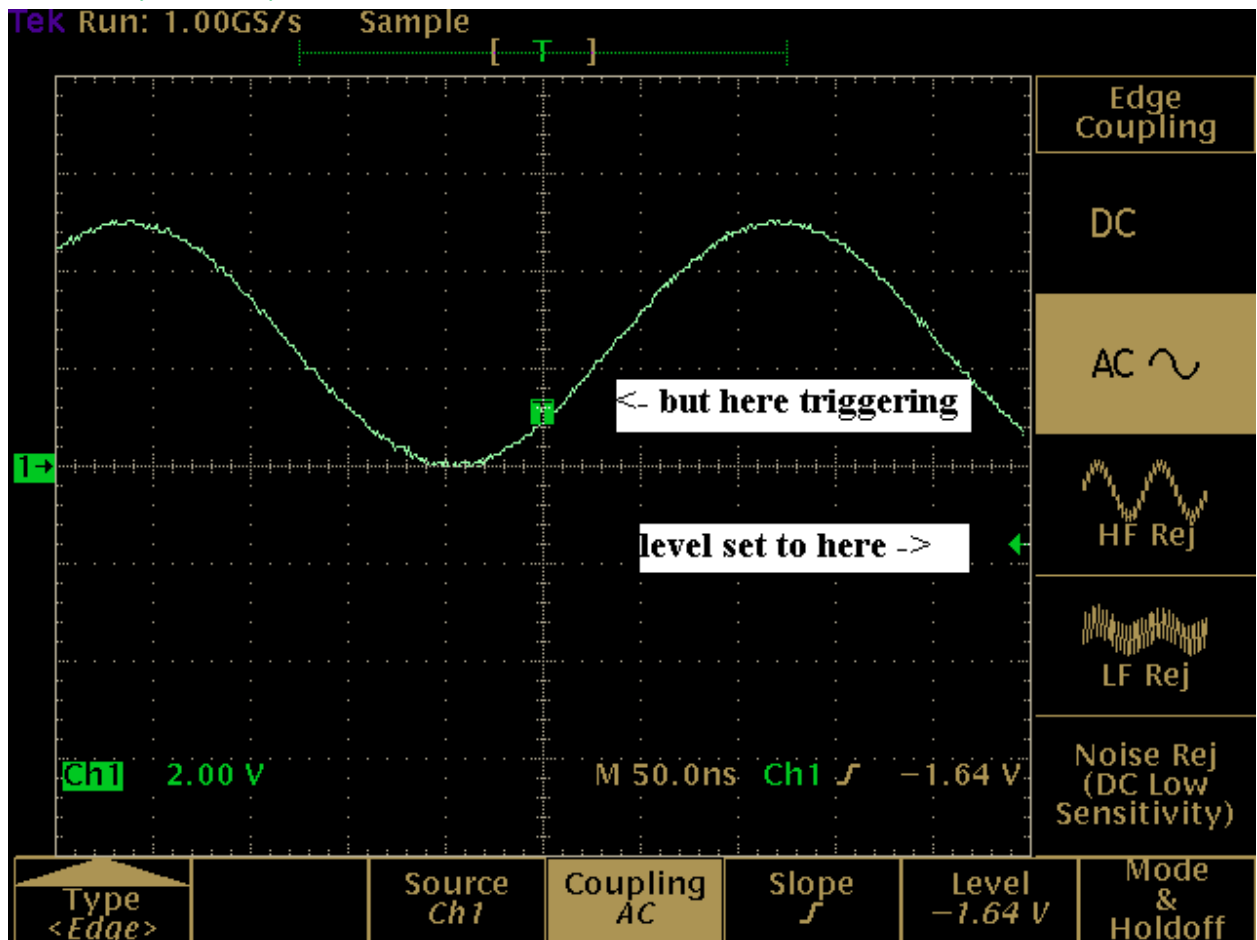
Tek Run: 1.00GS/s Sample

[ T ]

Edge Coupling

DC

AC

HF Rej

LF Rej

Noise Rej (DC Low Sensitivity)

<- but here triggering

level set to here ->

1→

Ch1 2.00 V

M 50.0ns Ch1 ʃ −1.64 V

Type <Edge>

Source Ch1

Coupling AC

Slope ʃ

Level −1.64 V

Mode & Holdoff